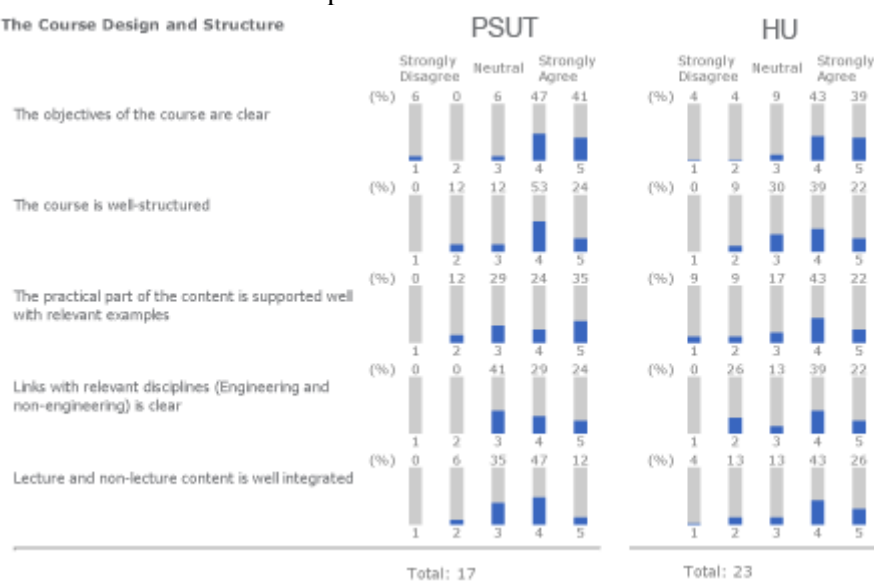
The Course Design and Structure

PSUT

HU

| | | Strongly Disagree | | Neutral | | Strongly Agree |
|---|---|---|---|---|---|---|
| The objectives of the course are clear | (%) | 6 | 0 | 6 | 47 | 41 |
| | | 1 | 2 | 3 | 4 | 5 |
| The course is well-structured | (%) | 0 | 12 | 12 | 53 | 24 |
| | | 1 | 2 | 3 | 4 | 5 |
| The practical part of the content is supported well with relevant examples | (%) | 0 | 12 | 29 | 24 | 35 |
| | | 1 | 2 | 3 | 4 | 5 |
| Links with relevant disciplines (Engineering and non-engineering) is clear | (%) | 0 | 0 | 41 | 29 | 24 |
| | | 1 | 2 | 3 | 4 | 5 |
| Lecture and non-lecture content is well integrated | (%) | 0 | 6 | 35 | 47 | 12 |
| | | 1 | 2 | 3 | 4 | 5 |

Total: 17

| | | Strongly Disagree | | Neutral | | Strongly Agree |
|---|---|---|---|---|---|---|
| The objectives of the course are clear | (%) | 4 | 4 | 9 | 43 | 39 |
| | | 1 | 2 | 3 | 4 | 5 |
| The course is well-structured | (%) | 0 | 9 | 30 | 39 | 22 |
| | | 1 | 2 | 3 | 4 | 5 |
| The practical part of the content is supported well with relevant examples | (%) | 9 | 9 | 17 | 43 | 22 |
| | | 1 | 2 | 3 | 4 | 5 |
| Links with relevant disciplines (Engineering and non-engineering) is clear | (%) | 0 | 26 | 13 | 39 | 22 |
| | | 1 | 2 | 3 | 4 | 5 |
| Lecture and non-lecture content is well integrated | (%) | 4 | 13 | 13 | 43 | 26 |
| | | 1 | 2 | 3 | 4 | 5 |

Total: 23